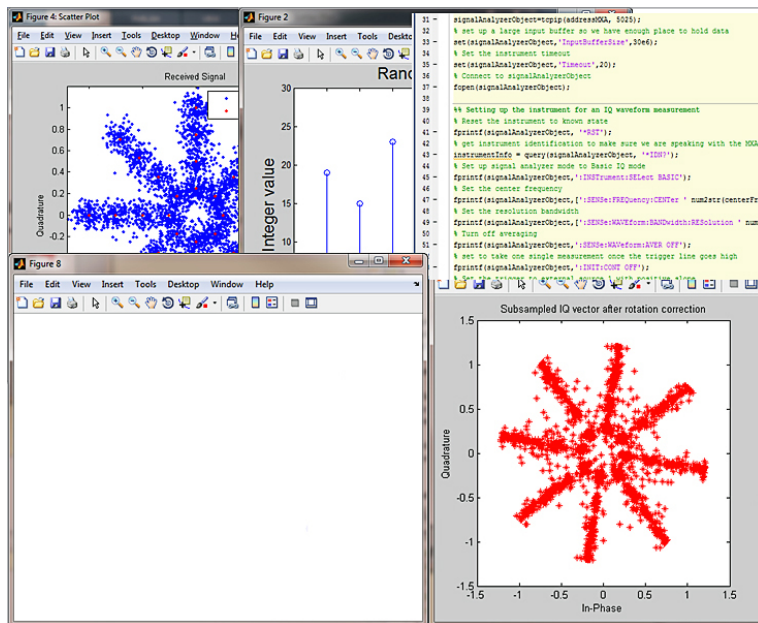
Figure 4: Scatter Plot
File Edit View Insert Tools Desktop Window
Received Signal
1
0.8
0.6
0.4
0.2
0
-0.2
Quadrature

Figure 2
File Edit View Insert Tools Deskto
Rand
30
25
20
15
10
Integer value

31 - signalAnalyzerObject=tcpip(addressMXA, 5025);
32 % set up a large input buffer so we have enough place to hold data
33 - set(signalAnalyzerObject,'InputBufferSize',30e6);
34 % Set the instrument timeout
35 - set(signalAnalyzerObject,'Timeout',20);
36 % Connect to signalAnalyzerObject
37 - fopen(signalAnalyzerObject);
38
39
40 %% Setting up the instrument for an IQ waveform measurement
41 % Reset the instrument to known state
42 - fprintf(signalAnalyzerObject, '*RST');
43 % get instrument identification to make sure we are speaking with the MXA
43 - instrumentInfo = query(signalAnalyzerObject, '*IDN?');
44 % Set up signal analyzer mode to Basic IQ mode
45 - fprintf(signalAnalyzerObject,':INSTrument:SELect BASIC');
46 % Set the center frequency
47 - fprintf(signalAnalyzerObject,[':SENSe:FREQuency:CENTer ' num2str(centerFr
48 % Set the resolution bandwidth
49 - fprintf(signalAnalyzerObject,[':SENSe:WAVEform:BANDwidth:RESolution ' num
50 % Turn off averaging
51 - fprintf(signalAnalyzerObject,':SENSe:WAVeform:AVER OFF');
52 % set to take one single measurement once the trigger line goes high
53 - fprintf(signalAnalyzerObject,':INIT:CONT OFF');

Figure 8
File Edit View Insert Tools Desktop Window Help

Subsampled IQ vector after rotation correction
1.5
1
0.5
0
-0.5
-1
-1.5
Quadrature
-1.5 -1 -0.5 0 0.5 1 1.5
In-Phase